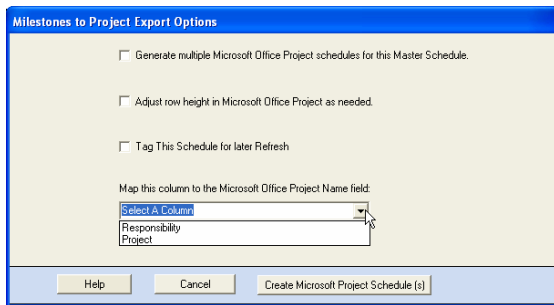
Milestones to Project Export Options

Generate multiple Microsoft Office Project schedules for this Master Schedule.

Adjust row height in Microsoft Office Project as needed.

Tag This Schedule for later Refresh

Map this column to the Microsoft Office Project Name field:

Select A Column

Responsibility
Project

Help

Cancel

Create Microsoft Project Schedule (s)